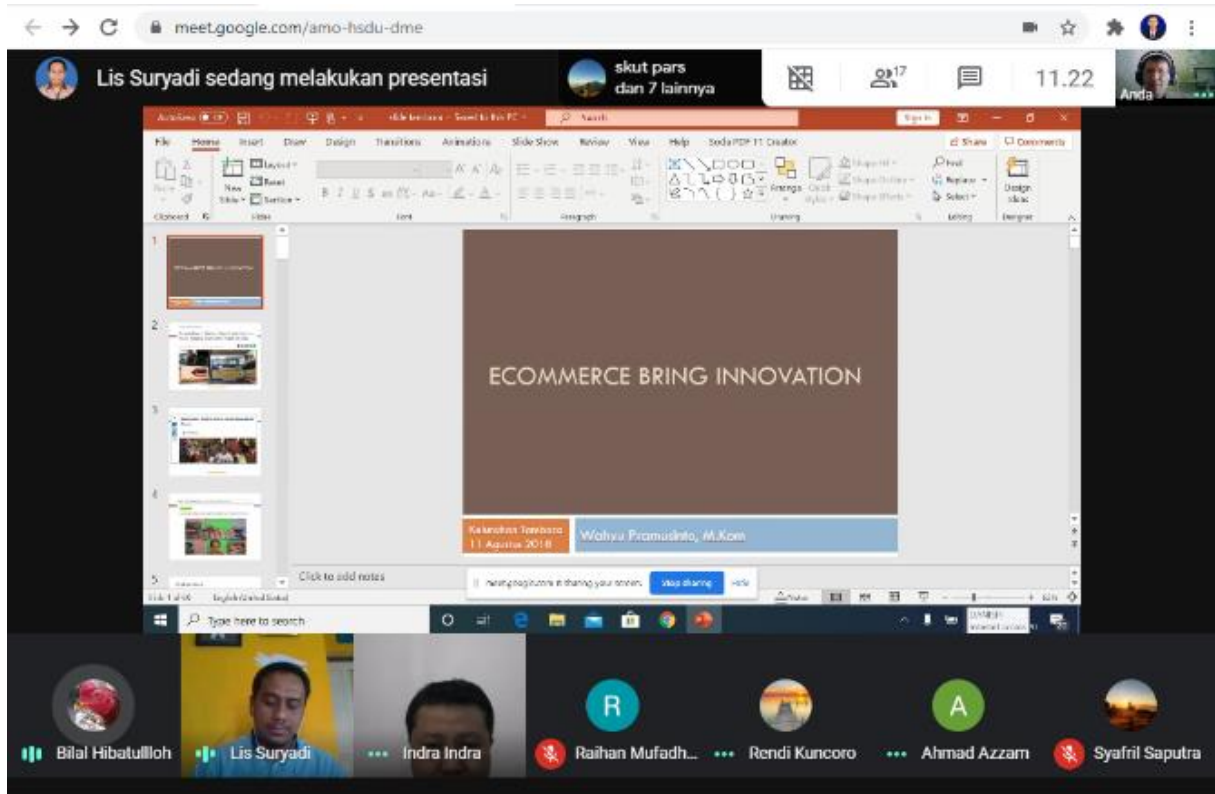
meet.google.com/amo-hsdu-dme

Lis Suryadi sedang melakukan presentasi

skut pars
dan 7 lainnya

17

11.22

Anda

AutoSave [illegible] slide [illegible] - Saved to this PC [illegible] Search

File Home Insert Draw Design Transitions Animations Slide Show Review View Help Soda PDF 11 Creator Share Comments

Layout Reset Section New Slide Clipboard Slides Font Paragraph Drawing Arrange Quick Styles Find Replace Select Editing Design Ideas Designer

1

2

3

4

5

ECOMMERCE BRING INNOVATION

Kelurahan Tembesi
11 Agustus 2018

Wahyu Pramusinto, M.Kom

Click to add notes

meet.google.com is sharing your screen. Stop sharing Hide

Slide 1 of 66 English (United States) Notes

Type here to search

Bilal Hibatullloh

Lis Suryadi

Indra Indra

R

Raihan Mufadh...

Rendi Kuncoro

A

Ahmad Azzam

Syafril Saputra